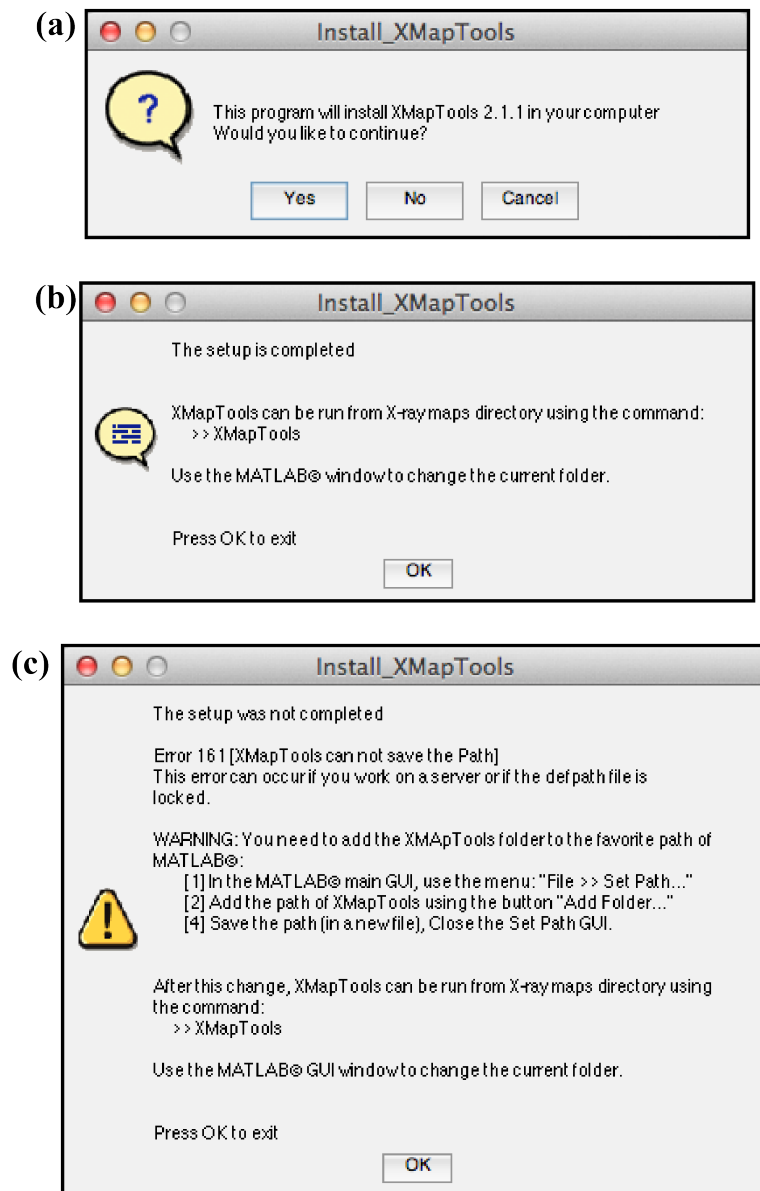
(a) Install_XMapTools

This program will install XMapTools 2.1.1 in your computer
Would you like to continue?

Yes No Cancel

(b) Install_XMapTools

The setup is completed

XMapTools can be run from X-ray maps directory using the command:
>> XMapTools

Use the MATLAB® window to change the current folder.

Press OK to exit

OK

(c) Install_XMapTools

The setup was not completed

Error 161 [XMapTools can not save the Path]
This error can occur if you work on a server or if the defpath file is locked.

WARNING: You need to add the XMApTools folder to the favorite path of MATLAB®:
[1] In the MATLAB® main GUI, use the menu: "File >> Set Path..."
[2] Add the path of XMapTools using the button "Add Folder..."
[4] Save the path (in a new file), Close the Set Path GUI.

After this change, XMapTools can be run from X-ray maps directory using the command:
>> XMapTools

Use the MATLAB® GUI window to change the current folder.

Press OK to exit

OK